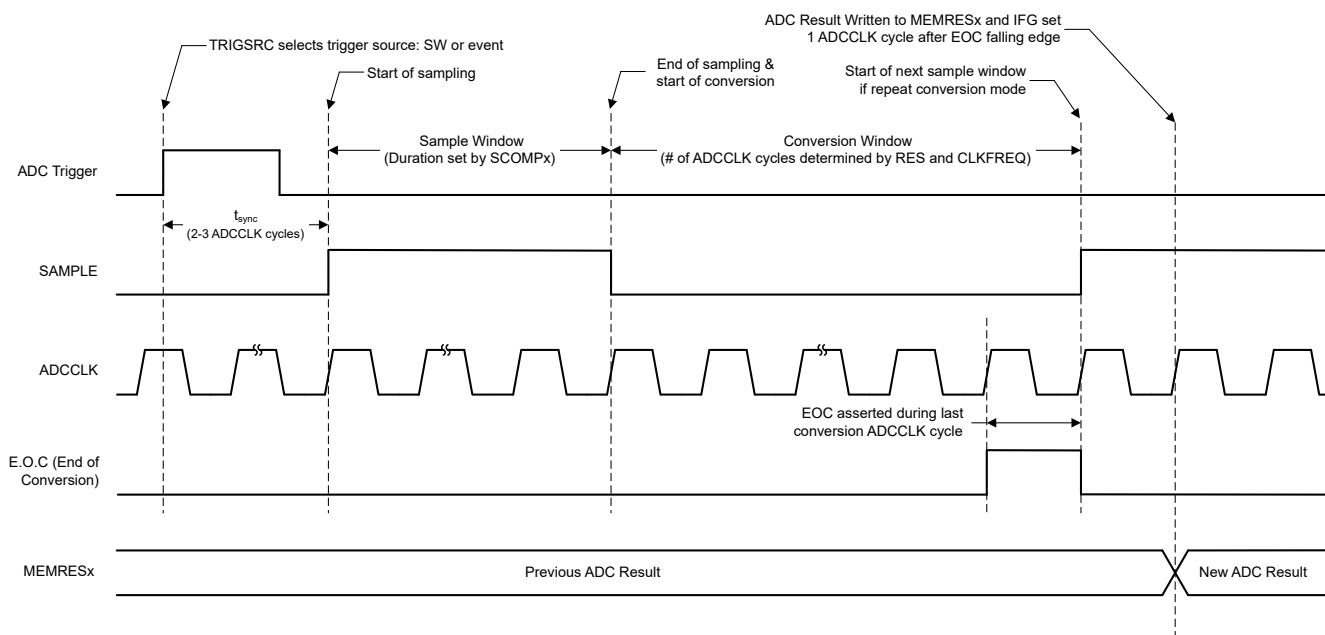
ADC Result Written to MEMRESx and IFG set
1 ADCCLK cycle after EOC falling edge

TRIGSRC selects trigger source: SW or event

Start of sampling

End of sampling & start of conversion

Start of next sample window if repeat conversion mode

Sample Window
(Duration set by SCOMPx)

Conversion Window
(# of ADCCLK cycles determined by RES and CLKFREQ)

ADC Trigger

$t_{sync}$
(2-3 ADCCLK cycles)

SAMPLE

ADCCLK

EOC asserted during last conversion ADCCLK cycle

E.O.C (End of Conversion)

MEMRESx

Previous ADC Result

New ADC Result